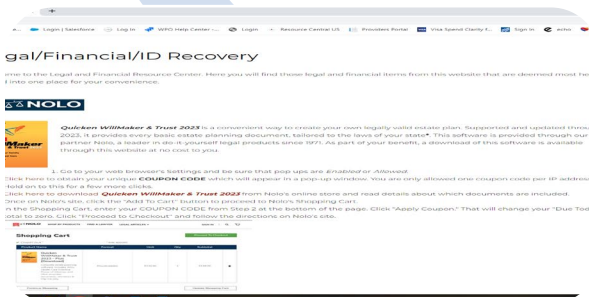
+

Login | Salesforce  Log In  WPO Help Center -...  Login  Resource Central US  Providers Portal  Visa Spend Clarity F...  Sign in  echo

gal/Financial/ID Recovery

me to the Legal and Financial Resource Center. Here you will find those legal and financial items from this website that are deemed most he l into one place for your convenience.

NOLO

Quicken WillMaker & Trust 2023 is a convenient way to create your own legally valid estate plan. Supported and updated throu 2023, it provides every basic estate planning document, tailored to the laws of your state*. This software is provided through our partner Nolo, a leader in do-it-yourself legal products since 1971. As part of your benefit, a download of this software is available through this website at no cost to you.

1. Go to your web browser's settings and be sure that pop ups are Enabled or Allowed.
Click here to obtain your unique COUPON CODE which will appear in a pop up window. You are only allowed one coupon code per IP addres Hold on to this for a few more clicks.
Click here to download Quicken WillMaker & Trust 2023 from Nolo's online store and read details about which documents are included.
Once on Nolo's site, click the "Add To Cart" button to proceed to Nolo's Shopping Cart.
n the Shopping Cart, enter your COUPON CODE from Step 2 at the bottom of the page. Click "Apply Coupon." That will change your "Due Tod otal to zero. Click "Proceed to Checkout" and follow the directions on Nolo's site.

Shopping Cart
Product Name
Quicken WillMaker & Trust 2023
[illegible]
Continue Shopping
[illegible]